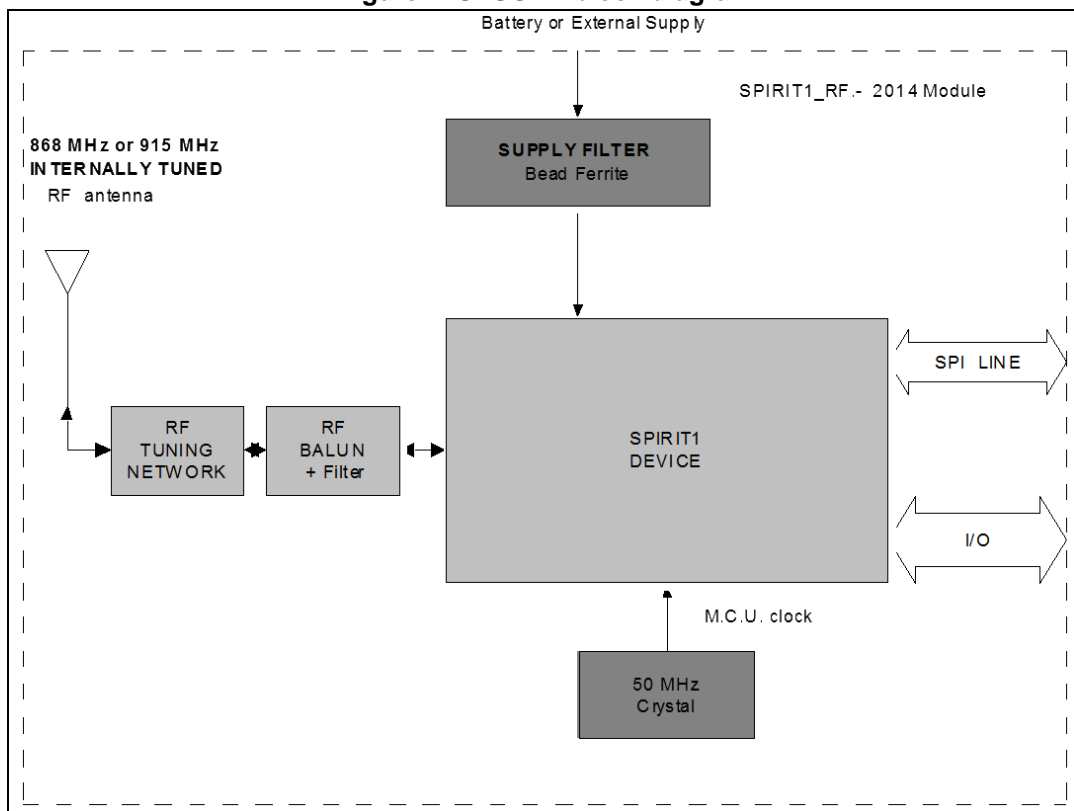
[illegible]

Battery or External Supply

SPIRIT1_RF.- 2014 Module

868 MHz or 915 MHz
INTERNALLY TUNED
RF antenna

SUPPLY FILTER
Bead Ferrite

SPI LINE

RF
TUNING
NETWORK

RF
BALUN
+ Filter

SPIRIT1
DEVICE

I/O

M.C.U. clock

50 MHz
Crystal